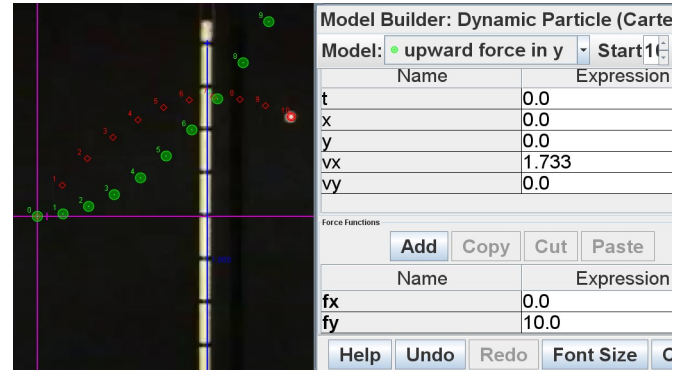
0 1 2 3 4 5 6 7 8 9
1 2 3 4 5 6 7 8 9 10

Model Builder: Dynamic Particle (Carte

Model: upward force in y Start 1

| Name | Expression |
|---|---|
| t | 0.0 |
| x | 0.0 |
| y | 0.0 |
| vx | 1.733 |
| vy | 0.0 |

Force Functions

Add Copy Cut Paste

| Name | Expression |
|---|---|
| fx | 0.0 |
| fy | 10.0 |

Help Undo Redo Font Size C